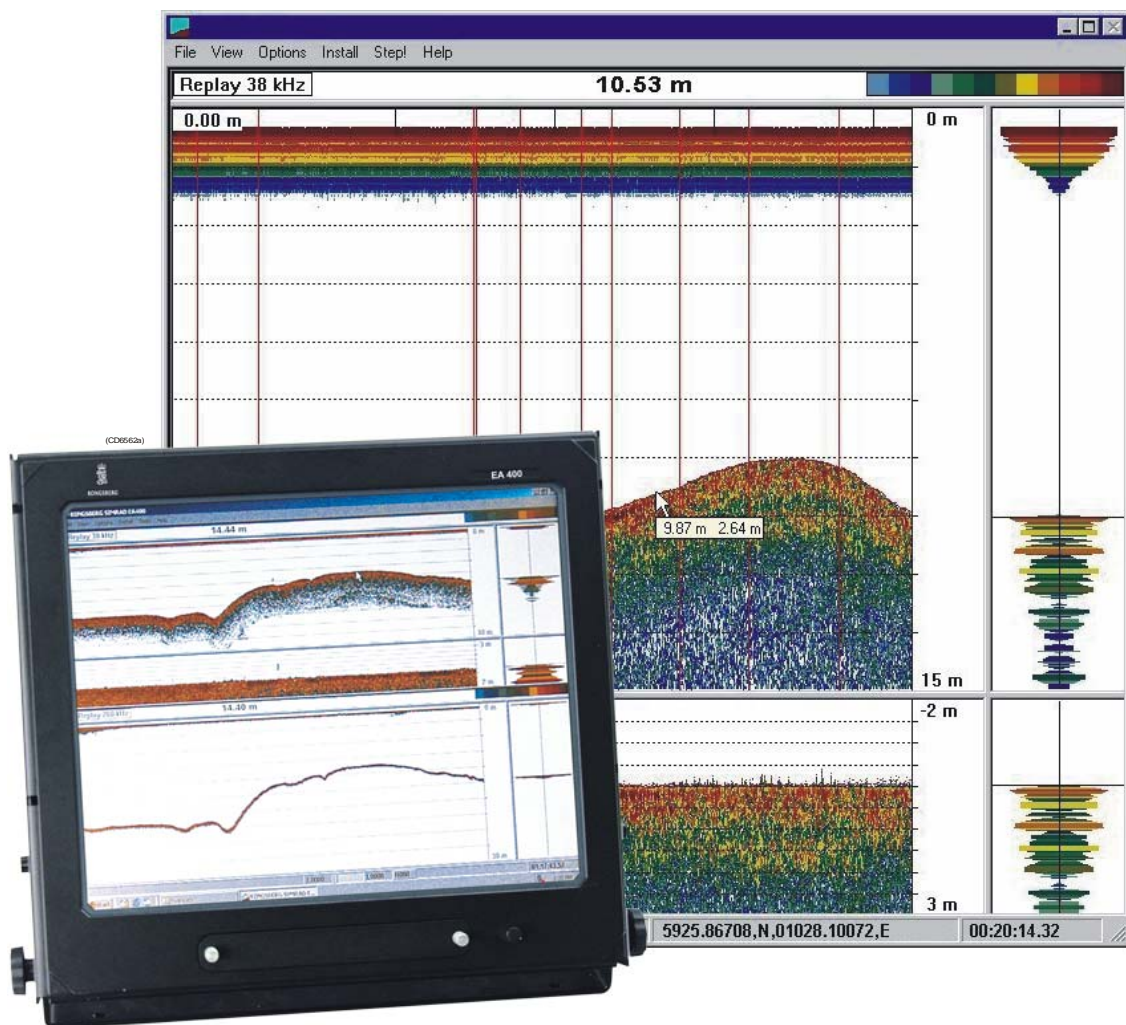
File View Options Install Step! Help

Replay 38 kHz

10.53 m

0.00 m

0 m

(CD6562a)

KONGSBERG

EA 400

KONGSBERG SIMRAD EA400

14.44 m

Replay 38 kHz

14.40 m

Replay 200 kHz

9.87 m 2.64 m

15 m

-2 m

3 m

5925.86708,N,01028.10072,E

00:20:14.32